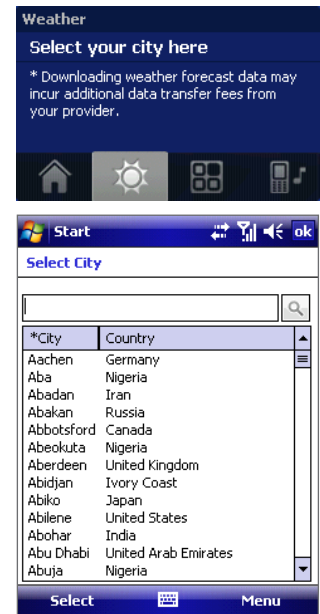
Weather

Select your city here

* Downloading weather forecast data may incur additional data transfer fees from your provider.

Start ok

Select City

| *City | Country |
|---|---|
| Aachen | Germany |
| Aba | Nigeria |
| Abadan | Iran |
| Abakan | Russia |
| Abbotsford | Canada |
| Abeokuta | Nigeria |
| Aberdeen | United Kingdom |
| Abidjan | Ivory Coast |
| Abiko | Japan |
| Abilene | United States |
| Abohar | India |
| Abu Dhabi | United Arab Emirates |
| Abuja | Nigeria |

Select Menu